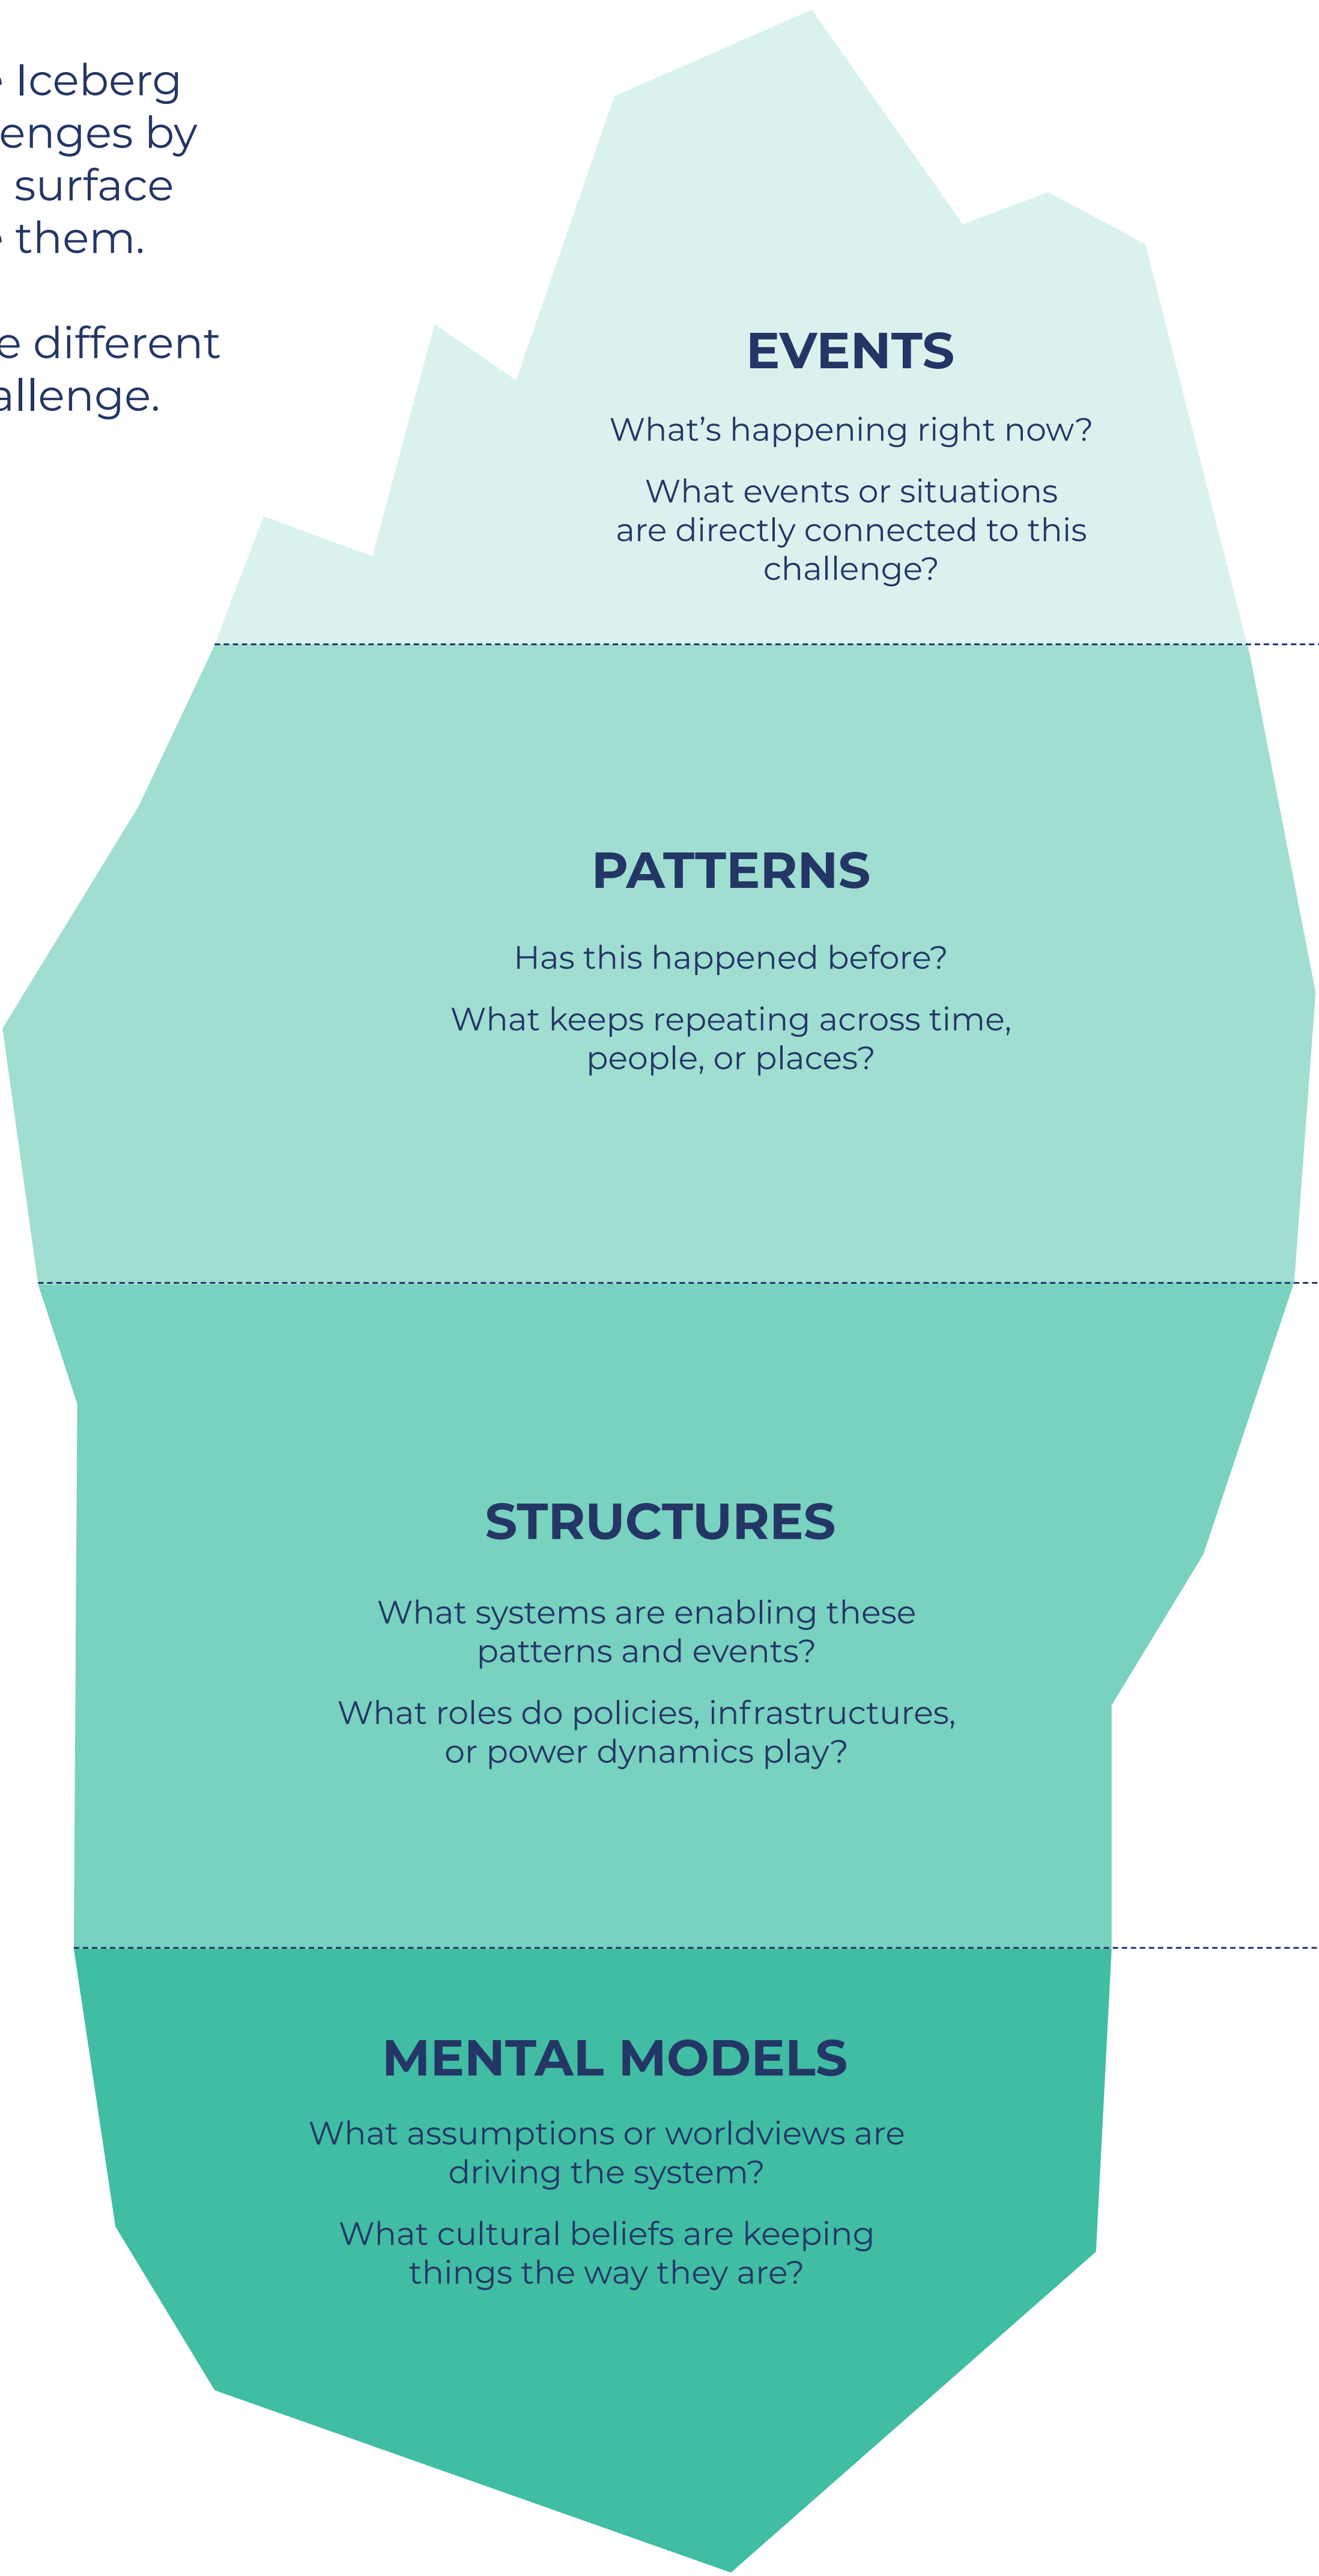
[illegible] Iceberg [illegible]enges by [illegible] surface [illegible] them.

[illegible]e different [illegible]allenge.

EVENTS

What's happening right now?

What events or situations are directly connected to this challenge?

PATTERNS

Has this happened before?

What keeps repeating across time, people, or places?

STRUCTURES

What systems are enabling these patterns and events?

What roles do policies, infrastructures, or power dynamics play?

MENTAL MODELS

What assumptions or worldviews are driving the system?

What cultural beliefs are keeping things the way they are?